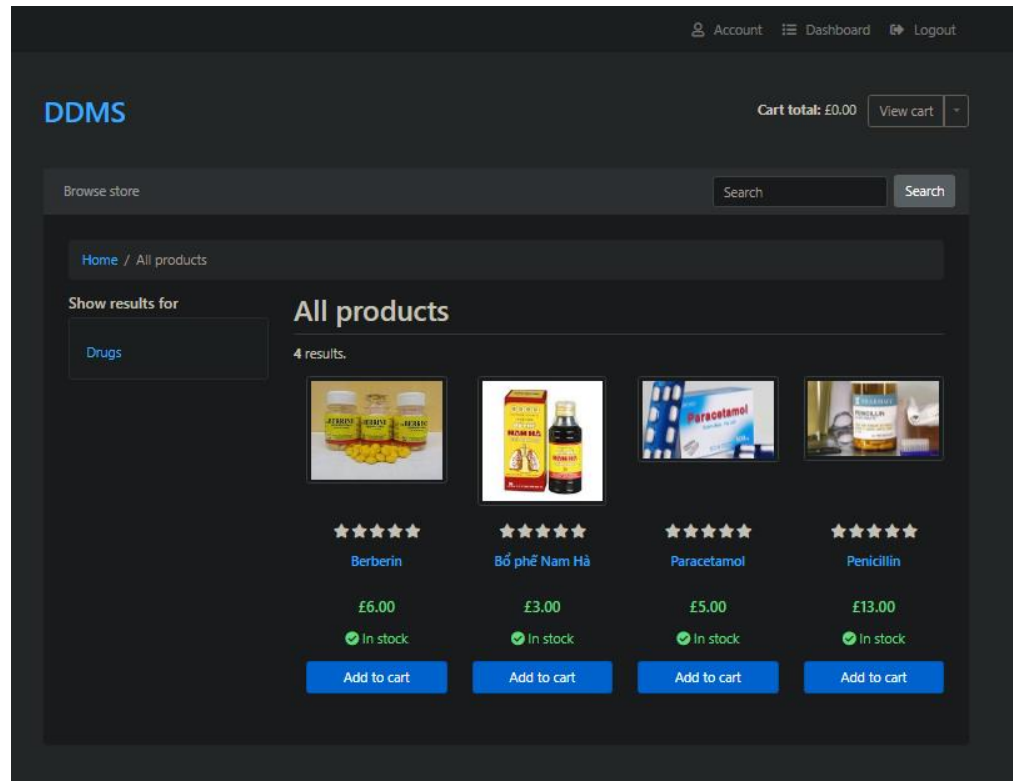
Account Dashboard Logout

DDMS

Cart total: £0.00 View cart

Browse store

Search Search

Home / All products

Show results for

Drugs

All products

4 results.

Berberin

£6.00

In stock

Add to cart

Bổ phế Nam Hà

£3.00

In stock

Add to cart

Paracetamol

£5.00

In stock

Add to cart

Penicillin

£13.00

In stock

Add to cart